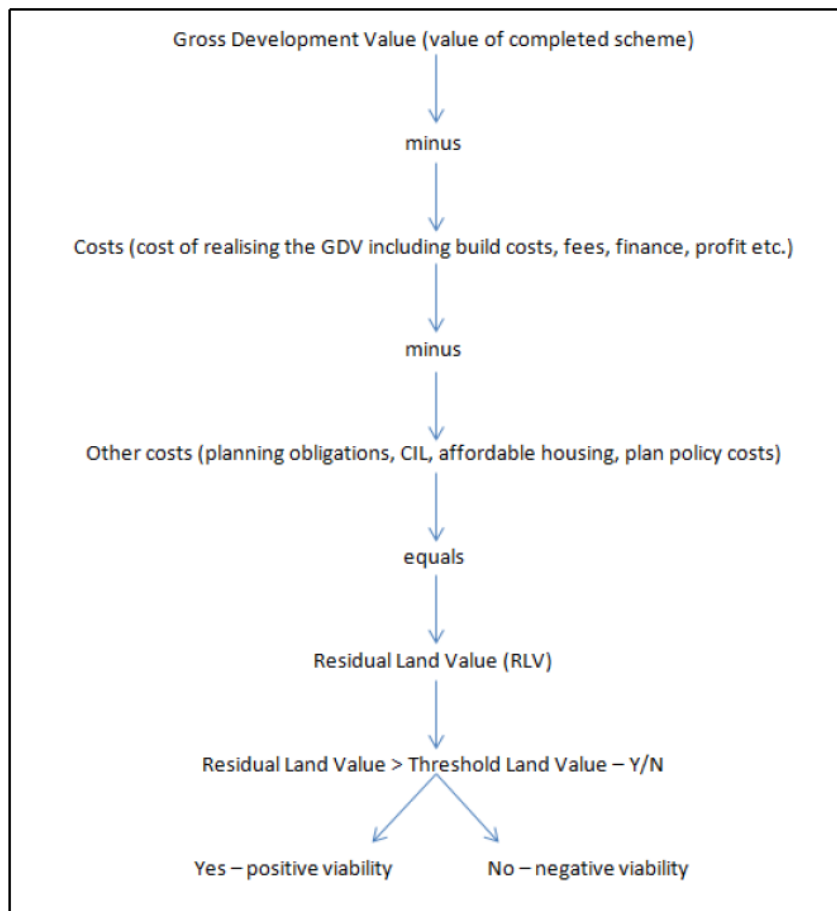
Gross Development Value (value of completed scheme)

minus

Costs (cost of realising the GDV including build costs, fees, finance, profit etc.)

minus

Other costs (planning obligations, CIL, affordable housing, plan policy costs)

equals

Residual Land Value (RLV)

Residual Land Value > Threshold Land Value – Y/N

Yes – positive viability

No – negative viability